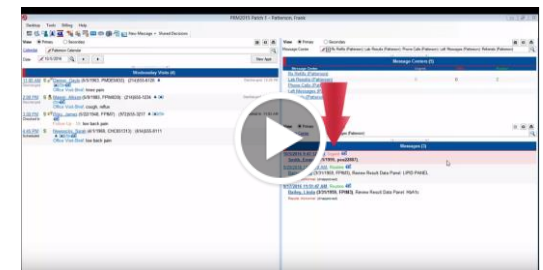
PRM2015 Patch 1 – Patterson, Frank

Desktop Tools Billing Help

New Message • Shared Decisions

View Primary Secondary

Calendar Patterson Calendar

Date 10/3/2016

New Appt

Wednesday Visits (4)

Office Visit Brief knee pain

Office Visit Brief cough, reflux

Office Visit Brief low back pain

Office Visit Brief low back pain

View Primary Secondary

Message Center

Message Centers (5)

Rx Refills (Patterson)

Lab Results (Patterson)

Phone Calls (Patterson)

Lab Messages (Patterson)

Messages (3)

Review Result Date Panel: LIPID PANEL

Review Result Date Panel: HbA1c

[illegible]